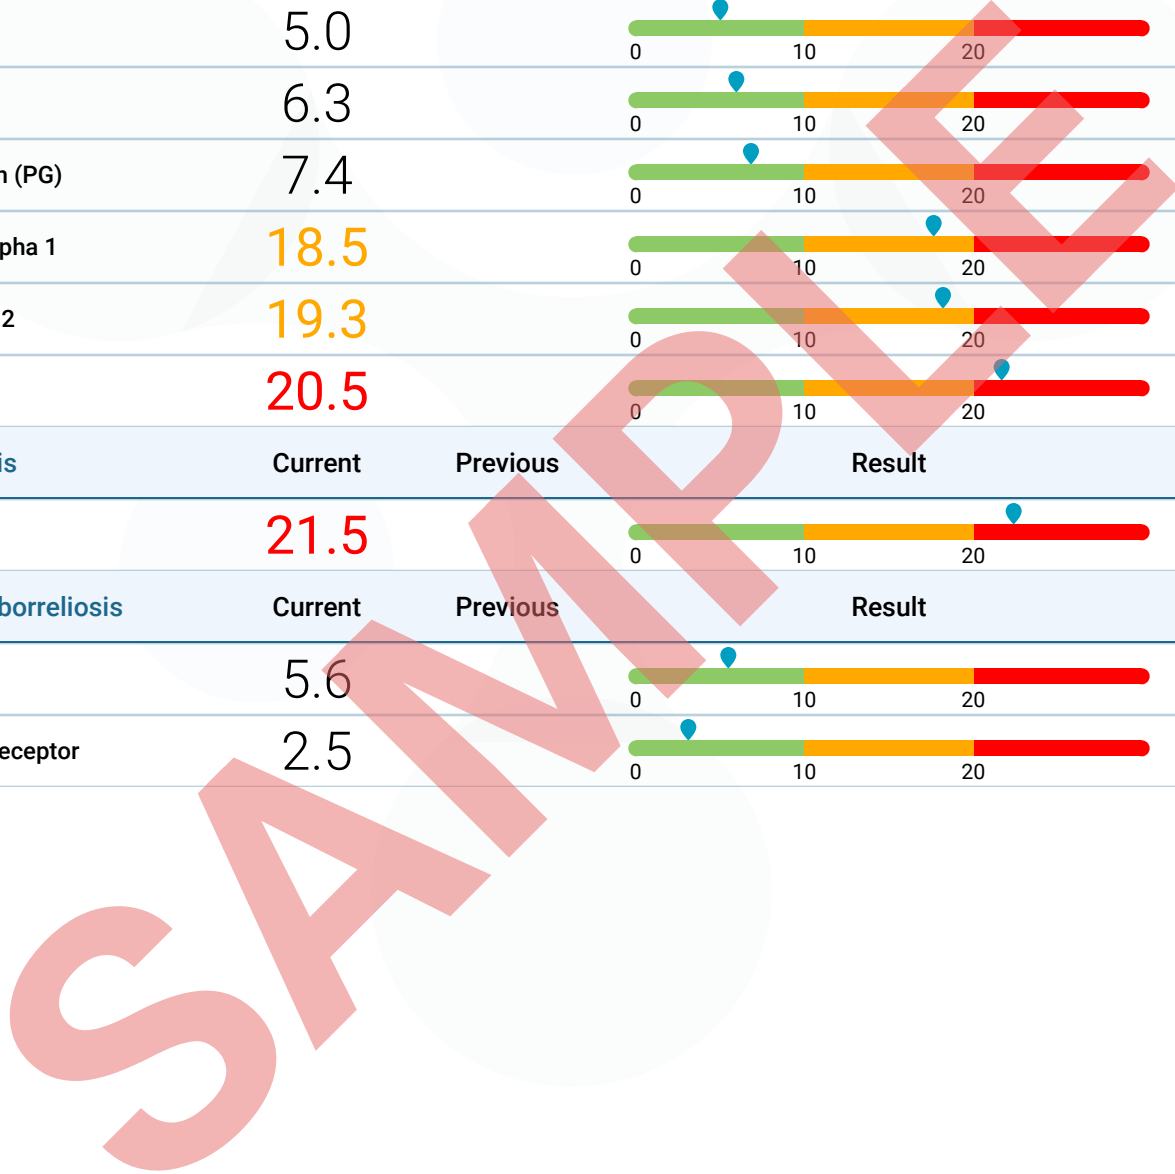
| | Current | Previous | Result |
|---|---|---|---|
| | 5.0 | | 0 10 20 |
| | 6.3 | | 0 10 20 |
| n (PG) | 7.4 | | 0 10 20 |
| pha 1 | 18.5 | | 0 10 20 |
| 2 | 19.3 | | 0 10 20 |
| | 20.5 | | 0 10 20 |

| is | Current | Previous | Result |
|---|---|---|---|
| | 21.5 | | 0 10 20 |

| borreliosis | Current | Previous | Result |
|---|---|---|---|
| | 5.6 | | 0 10 20 |
| eceptor | 2.5 | | 0 10 20 |

SAMPLE